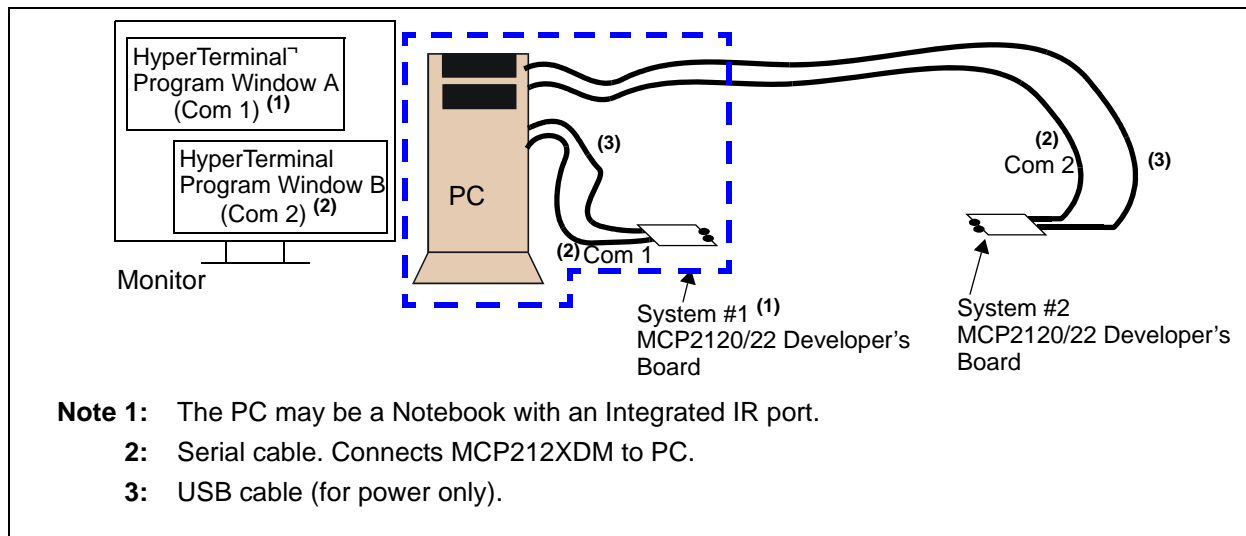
HyperTerminal¬ Program Window A (Com 1) **(1)**

HyperTerminal Program Window B (Com 2) **(2)**

Monitor

PC

(3)

(2) Com 1

System #1 **(1)**
MCP2120/22 Developer's Board

(2)
Com 2

(3)

System #2
MCP2120/22 Developer's Board

**Note 1:** The PC may be a Notebook with an Integrated IR port.

**2:** Serial cable. Connects MCP212XDM to PC.

**3:** USB cable (for power only).